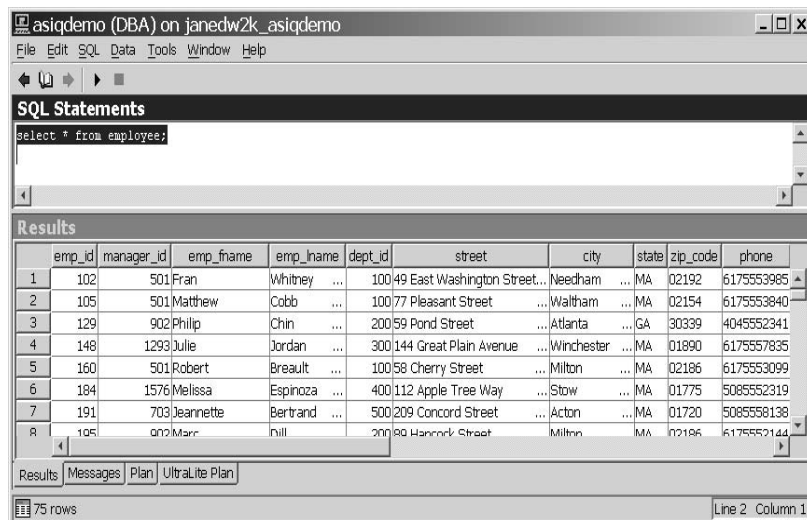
asiqdemo (DBA) on janedw2k_asiqdemo

File Edit SQL Data Tools Window Help

SQL Statements

select * from employee;

Results

| | emp_id | manager_id | emp_fname | emp_lname | dept_id | street | city | state | zip_code | phone |
|---|---|---|---|---|---|---|---|---|---|---|
| 1 | 102 | 501 | Fran | Whitney ... | 100 | 49 East Washington Street... | Needham ... | MA | 02192 | 6175553985 |
| 2 | 105 | 501 | Matthew | Cobb ... | 100 | 77 Pleasant Street ... | Waltham ... | MA | 02154 | 6175553840 |
| 3 | 129 | 902 | Philip | Chin ... | 200 | 59 Pond Street ... | Atlanta ... | GA | 30339 | 4045552341 |
| 4 | 148 | 1293 | Julie | Jordan ... | 300 | 144 Great Plain Avenue ... | Winchester ... | MA | 01890 | 6175557835 |
| 5 | 160 | 501 | Robert | Breault ... | 100 | 58 Cherry Street ... | Milton ... | MA | 02186 | 6175553099 |
| 6 | 184 | 1576 | Melissa | Espinoza ... | 400 | 112 Apple Tree Way ... | Stow ... | MA | 01775 | 5085552319 |
| 7 | 191 | 703 | Jeannette | Bertrand ... | 500 | 209 Concord Street ... | Acton ... | MA | 01720 | 5085558138 |
| 8 | 195 | 902 | Marc | Dill | 200 | 89 Hancock Street | Milton | MA | 02186 | 6175552144 |

Results Messages Plan UltraLite Plan

75 rows

Line 2 Column 1